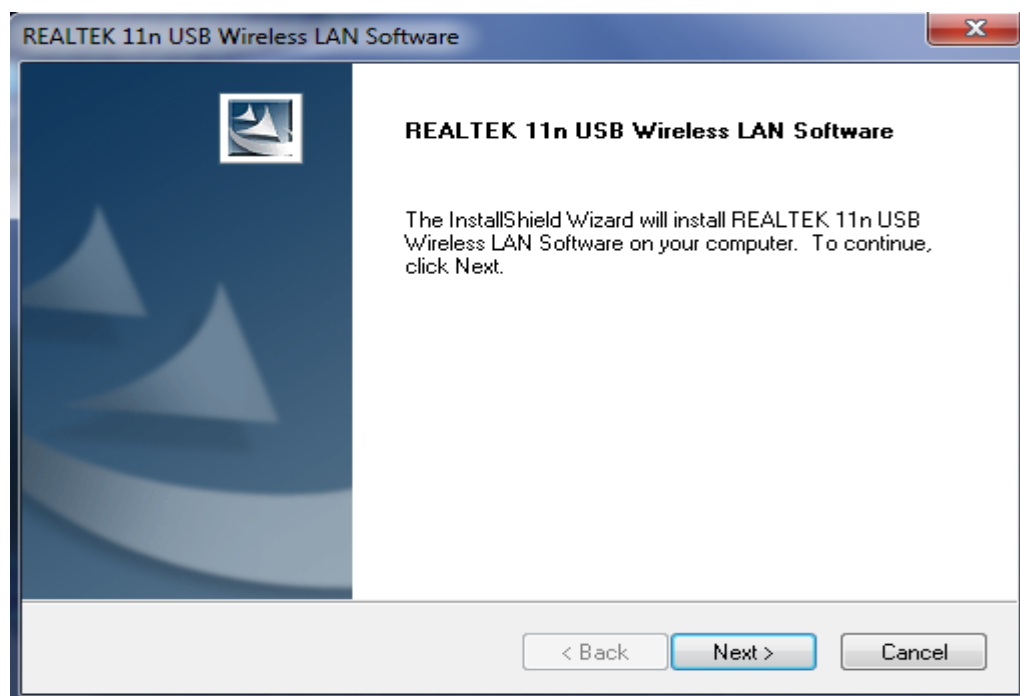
REALTEK 11n USB Wireless LAN Software

REALTEK 11n USB Wireless LAN Software

The InstallShield Wizard will install REALTEK 11n USB Wireless LAN Software on your computer. To continue, click Next.

< Back Next > Cancel